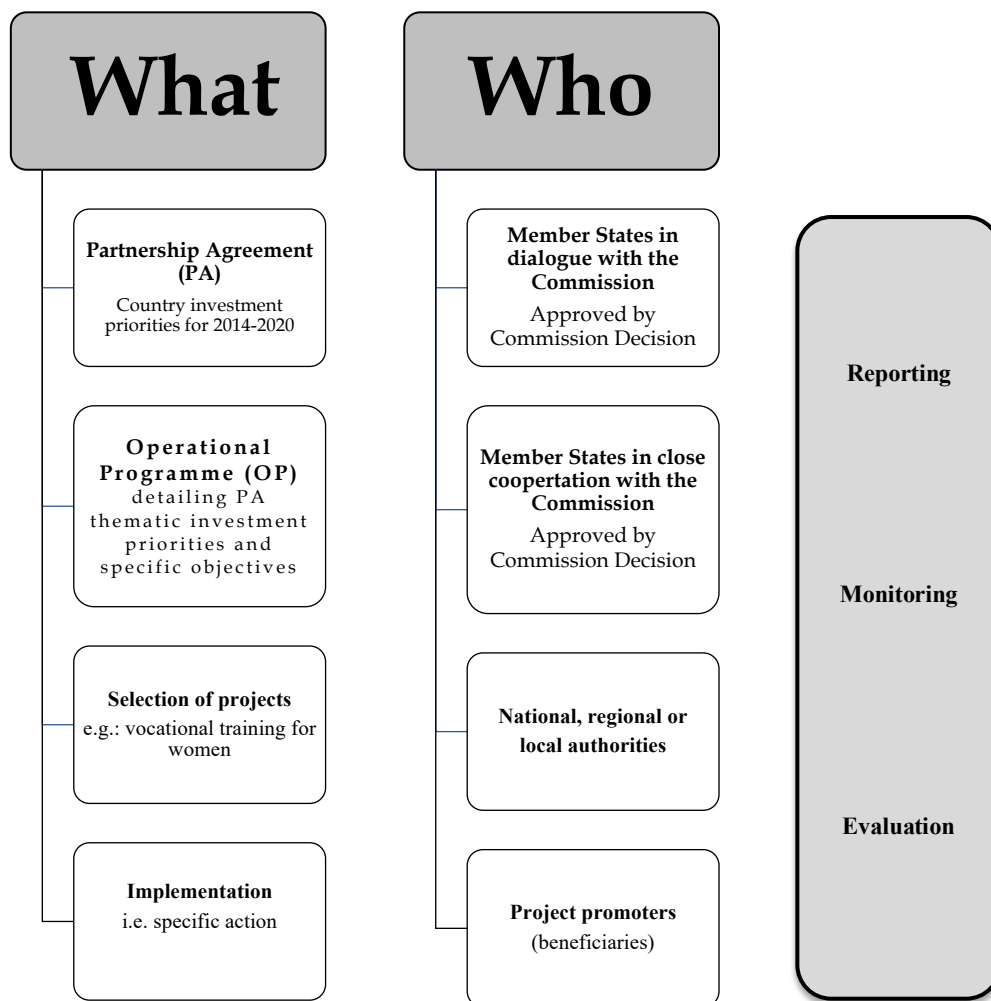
What

Partnership Agreement (PA)
Country investment priorities for 2014-2020

Operational Programme (OP)
detailing PA thematic investment priorities and specific objectives

Selection of projects
e.g.: vocational training for women

Implementation
i.e. specific action

Who

Member States in dialogue with the Commission
Approved by Commission Decision

Member States in close coopertation with the Commission
Approved by Commission Decision

National, regional or local authorities

Project promoters
(beneficiaries)

Reporting

Monitoring

Evaluation